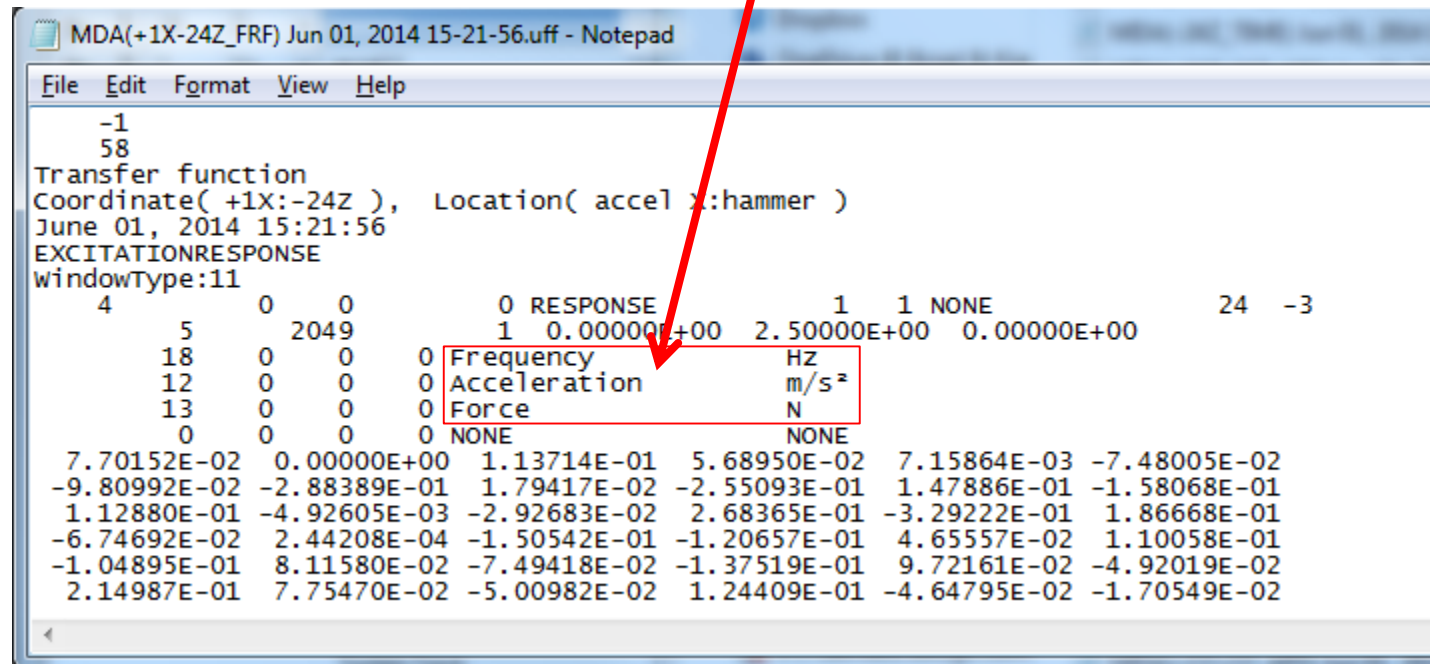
MDA(+1X-24Z_FRF) Jun 01, 2014 15-21-56.uff - Notepad

File Edit Format View Help

-1
58
Transfer function
Coordinate( +1X:-24Z ), Location( accel X:hammer )
June 01, 2014 15:21:56
EXCITATIONRESPONSE
WindowType:11
4 0 0 0 RESPONSE 1 1 NONE 24 -3
5 2049 1 0.00000E+00 2.50000E+00 0.00000E+00
18 0 0 0 Frequency HZ
12 0 0 0 Acceleration m/s²
13 0 0 0 Force N
0 0 0 0 NONE NONE
7.70152E-02 0.00000E+00 1.13714E-01 5.68950E-02 7.15864E-03 -7.48005E-02
-9.80992E-02 -2.88389E-01 1.79417E-02 -2.55093E-01 1.47886E-01 -1.58068E-01
1.12880E-01 -4.92605E-03 -2.92683E-02 2.68365E-01 -3.29222E-01 1.86668E-01
-6.74692E-02 2.44208E-04 -1.50542E-01 -1.20657E-01 4.65557E-02 1.10058E-01
-1.04895E-01 8.11580E-02 -7.49418E-02 -1.37519E-01 9.72161E-02 -4.92019E-02
2.14987E-01 7.75470E-02 -5.00982E-02 1.24409E-01 -4.64795E-02 -1.70549E-02